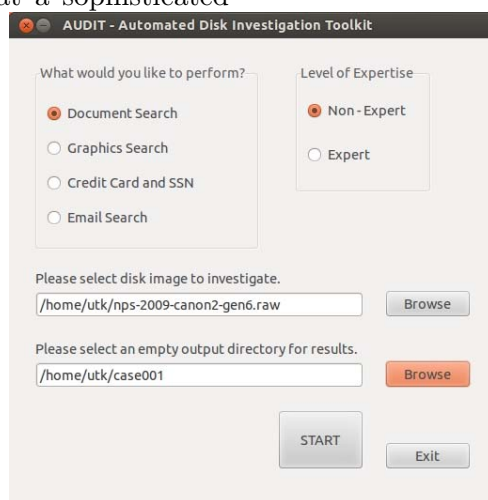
AUDIT - Automated Disk Investigation Toolkit

What would you like to perform?

Document Search

Graphics Search

Credit Card and SSN

Email Search

Level of Expertise

Non - Expert

Expert

Please select disk image to investigate.

/home/utk/nps-2009-canon2-gen6.raw

Browse

Please select an empty output directory for results.

/home/utk/case001

Browse

START

Exit